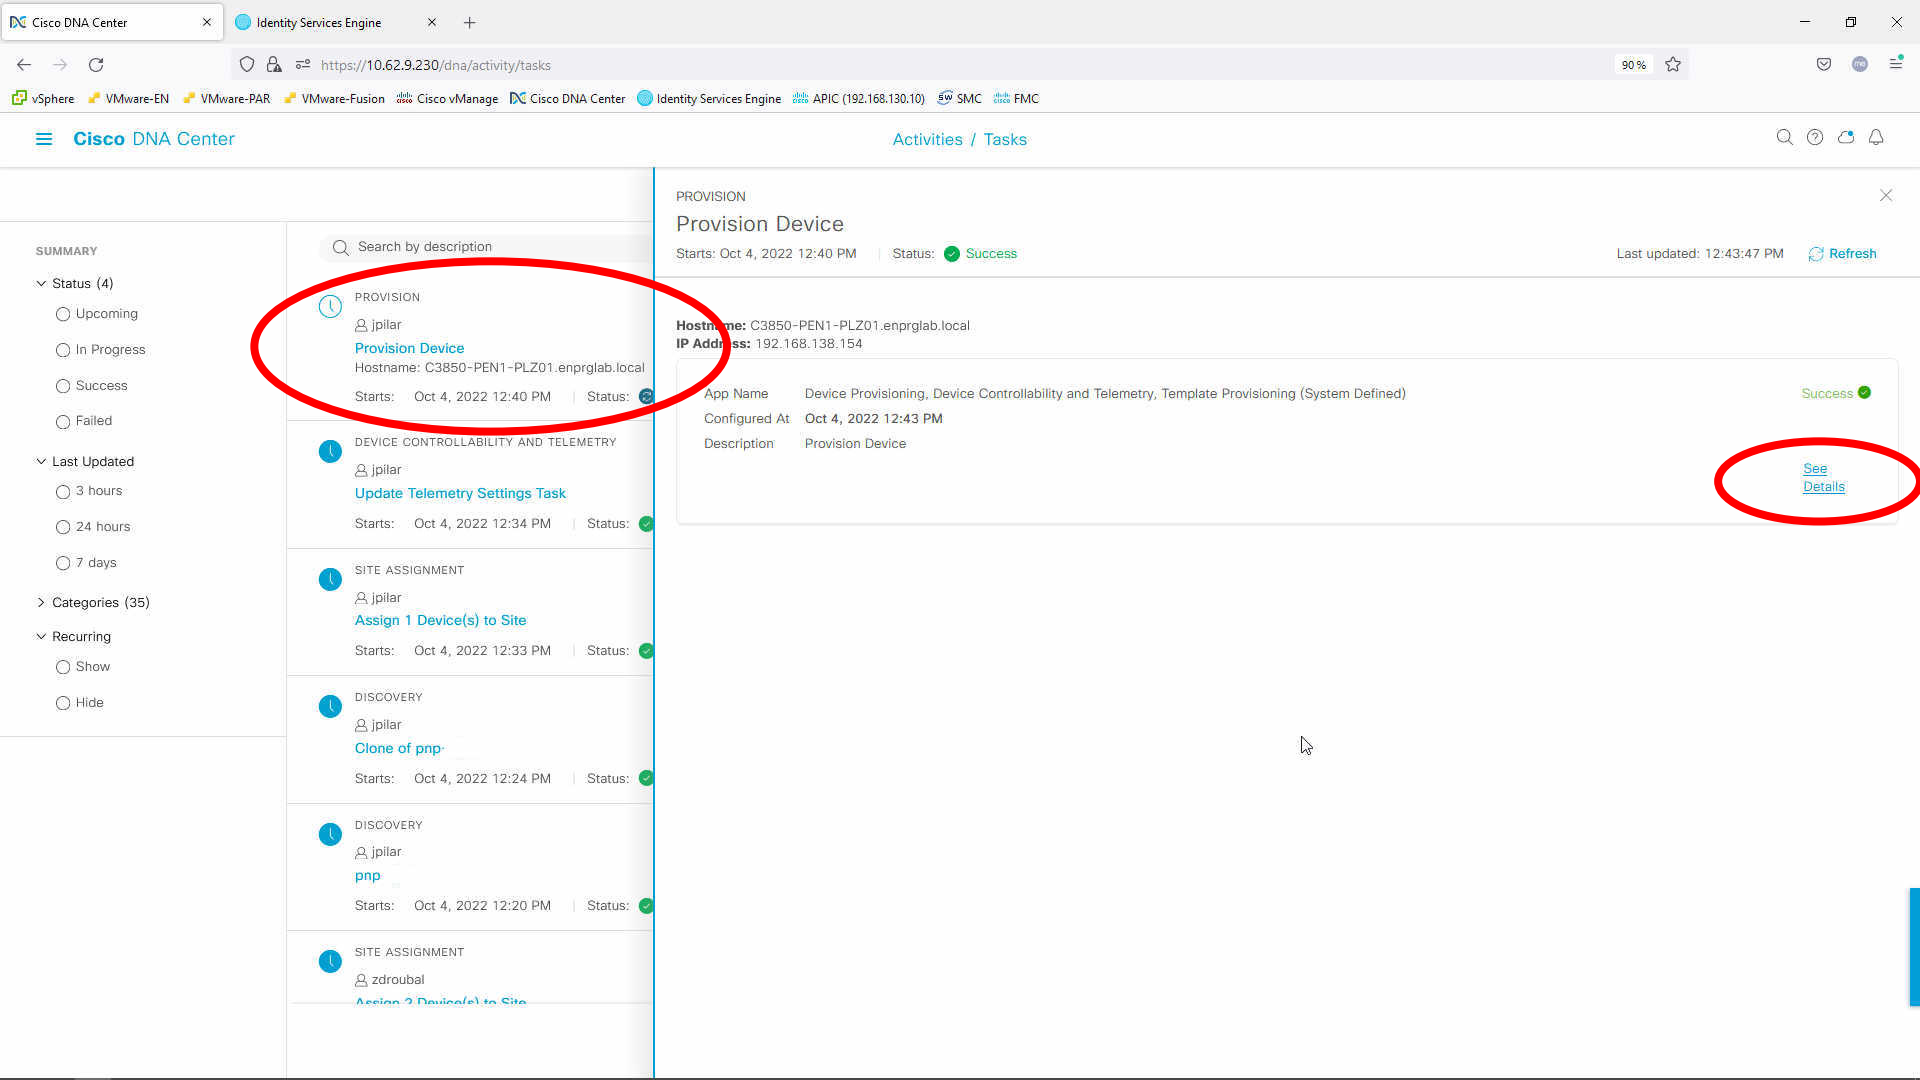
Cisco DNA Center
Identity Services Engine
https://10.62.9.230/dna/activity/tasks
90 %
vSphere VMware-EN VMware-PAR VMware-Fusion Cisco vManage Cisco DNA Center Identity Services Engine APIC (192.168.130.10) SMC FMC

Cisco DNA Center
Activities / Tasks

SUMMARY
Status (4)
Upcoming
In Progress
Success
Failed
Last Updated
3 hours
24 hours
7 days
Categories (35)
Recurring
Show
Hide

Search by description

PROVISION
jpilar
Provision Device
Hostname: C3850-PEN1-PLZ01.enprglab.local
Starts: Oct 4, 2022 12:40 PM | Status:

DEVICE CONTROLLABILITY AND TELEMETRY
jpilar
Update Telemetry Settings Task
Starts: Oct 4, 2022 12:34 PM | Status:

SITE ASSIGNMENT
jpilar
Assign 1 Device(s) to Site
Starts: Oct 4, 2022 12:33 PM | Status:

DISCOVERY
jpilar
Clone of pnp
Starts: Oct 4, 2022 12:24 PM | Status:

DISCOVERY
jpilar
pnp
Starts: Oct 4, 2022 12:20 PM | Status:

SITE ASSIGNMENT
zdroubal
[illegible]

PROVISION
Provision Device
Starts: Oct 4, 2022 12:40 PM | Status: Success
Last updated: 12:43:47 PM Refresh

Hostname: C3850-PEN1-PLZ01.enprglab.local
IP Address: 192.168.138.154

App Name Device Provisioning, Device Controllability and Telemetry, Template Provisioning (System Defined) Success
Configured At Oct 4, 2022 12:43 PM
Description Provision Device
See Details